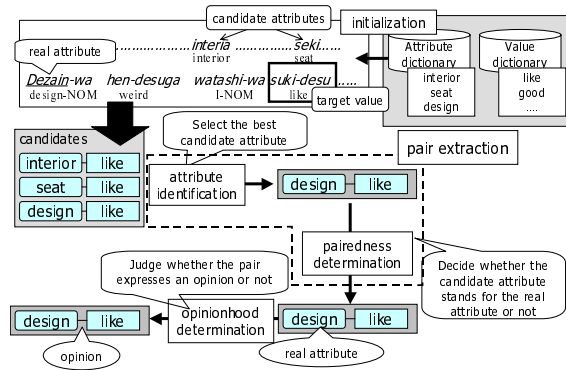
candidate attributes

initialization

real attribute

interia
interior

seki
seat

Dezain-wa
design-NOM

hen-desuga
weird

watashi-wa
I-NOM

suki-desu
like

target value

Attribute dictionary
interior
seat
design

Value dictionary
like
good
....

candidates

| interior | like |
| seat | like |
| design | like |

Select the best candidate attribute

pair extraction

attribute identification

design like

pairedness determination

Decide whether the candidate attribute stands for the real attribute or not

Judge whether the pair expresses an opinion or not

design like

opinionhood determination

design like

opinion

real attribute